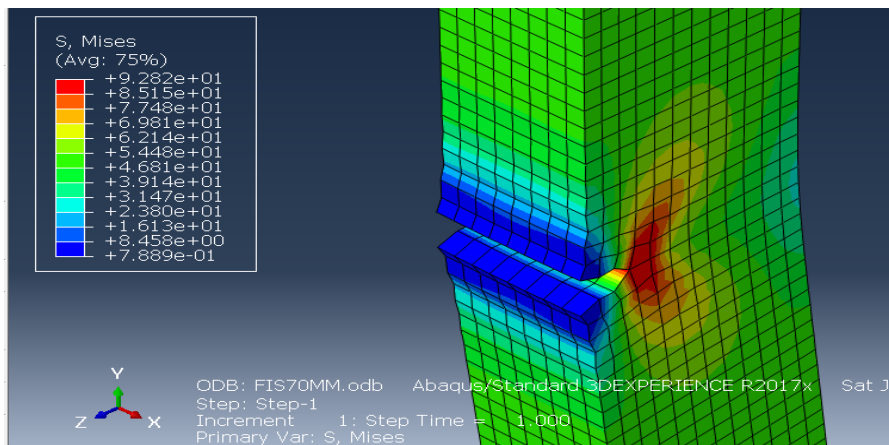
S, Mises
(Avg: 75%)
+9.282e+01
+8.515e+01
+7.748e+01
+6.981e+01
+6.214e+01
+5.448e+01
+4.681e+01
+3.914e+01
+3.147e+01
+2.380e+01
+1.613e+01
+8.458e+00
+7.889e-01

Y
Z X

ODB: FIS70MM.odb Abaqus/Standard 3DEXPERIENCE R2017x Sat J
Step: Step-1
Increment 1: Step Time = 1.000
Primary Var: S, Mises